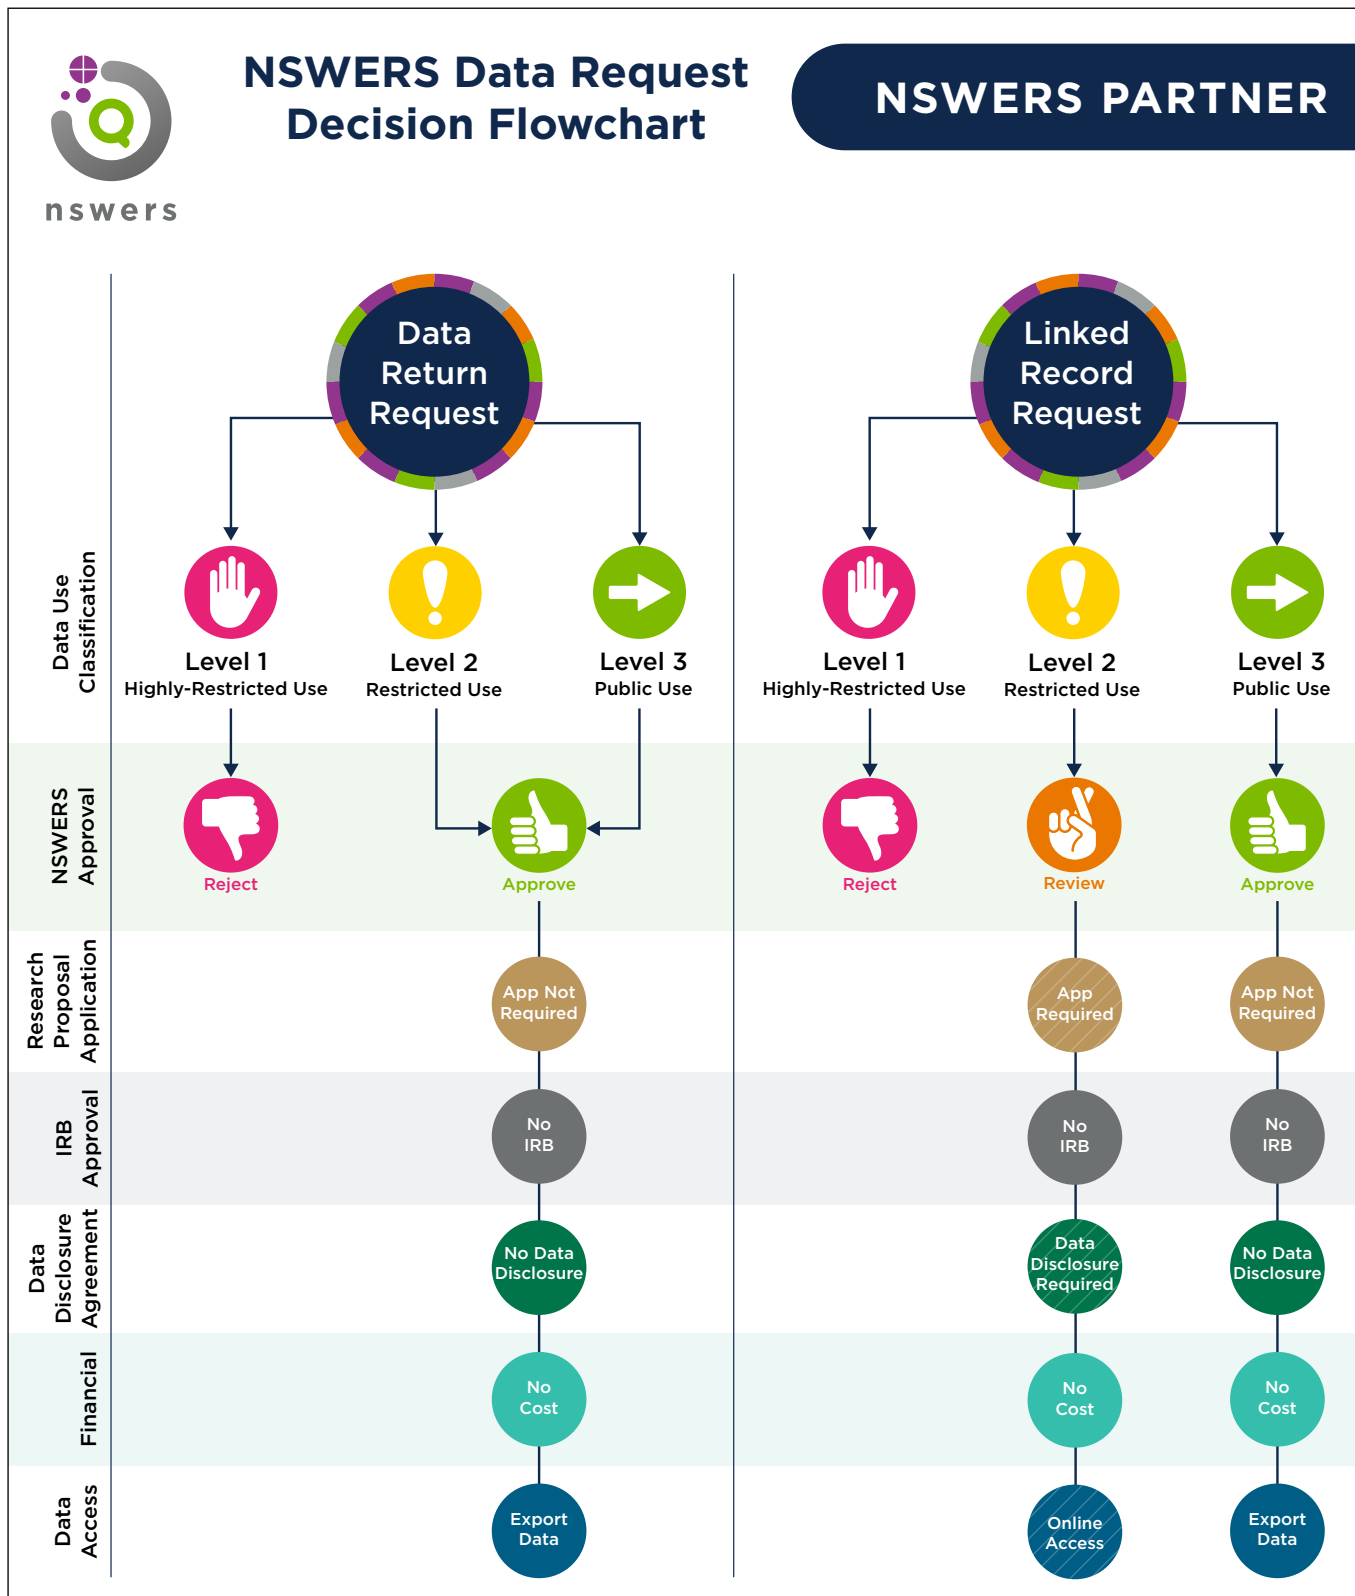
nswers

NSWERS Data Request Decision Flowchart

NSWERS PARTNER

Data Use Classification

NSWERS Approval

Research Proposal Application

IRB Approval

Data Disclosure Agreement

Financial

Data Access

Data Return Request

Level 1
Highly-Restricted Use

Level 2
Restricted Use

Level 3
Public Use

Reject

Approve

App Not Required

No IRB

No Data Disclosure

No Cost

Export Data

Linked Record Request

Level 1
Highly-Restricted Use

Level 2
Restricted Use

Level 3
Public Use

Reject

Review

Approve

App Required

App Not Required

No IRB

No IRB

Data Disclosure Required

No Data Disclosure

No Cost

No Cost

Online Access

Export Data